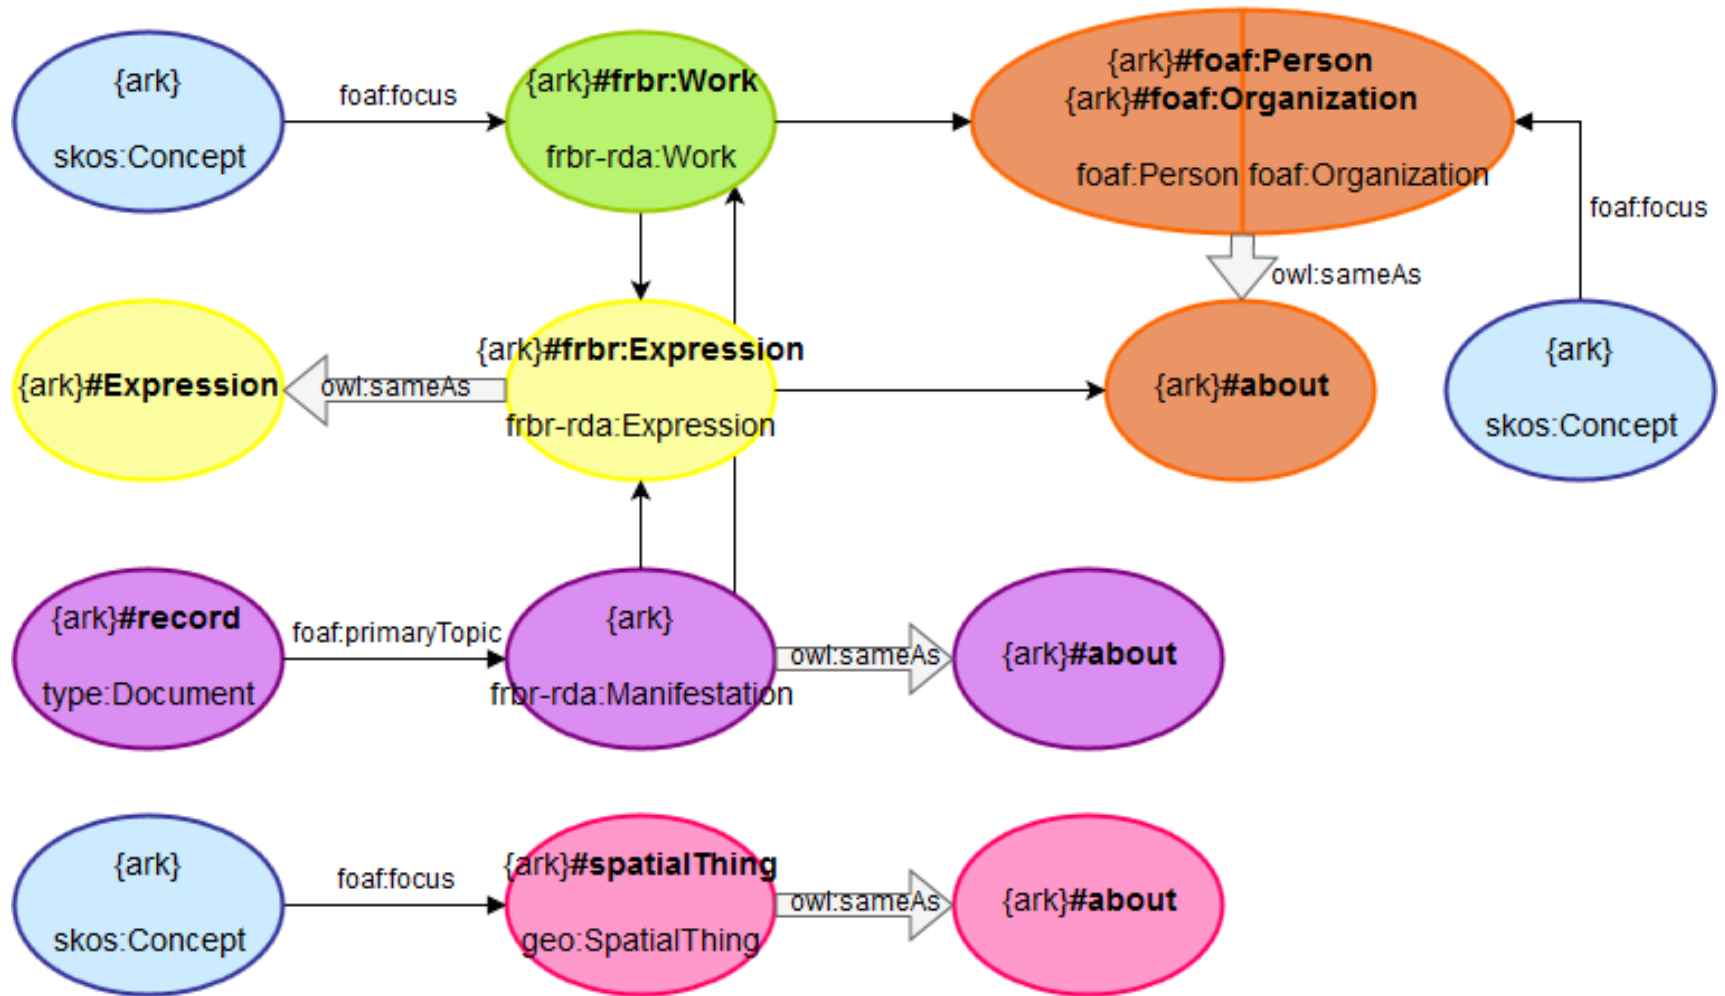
{ark}

skos:Concept

foaf:focus

{ark}#frbr:Work

frbr-rda:Work

{ark}#foaf:Person
{ark}#foaf:Organization

foaf:Person foaf:Organization

foaf:focus

owl:sameAs

{ark}#Expression

owl:sameAs

{ark}#frbr:Expression

frbr-rda:Expression

{ark}#about

{ark}

skos:Concept

{ark}#record

type:Document

foaf:primaryTopic

{ark}

frbr-rda:Manifestation

owl:sameAs

{ark}#about

{ark}

skos:Concept

foaf:focus

{ark}#spatialThing

geo:SpatialThing

owl:sameAs

{ark}#about